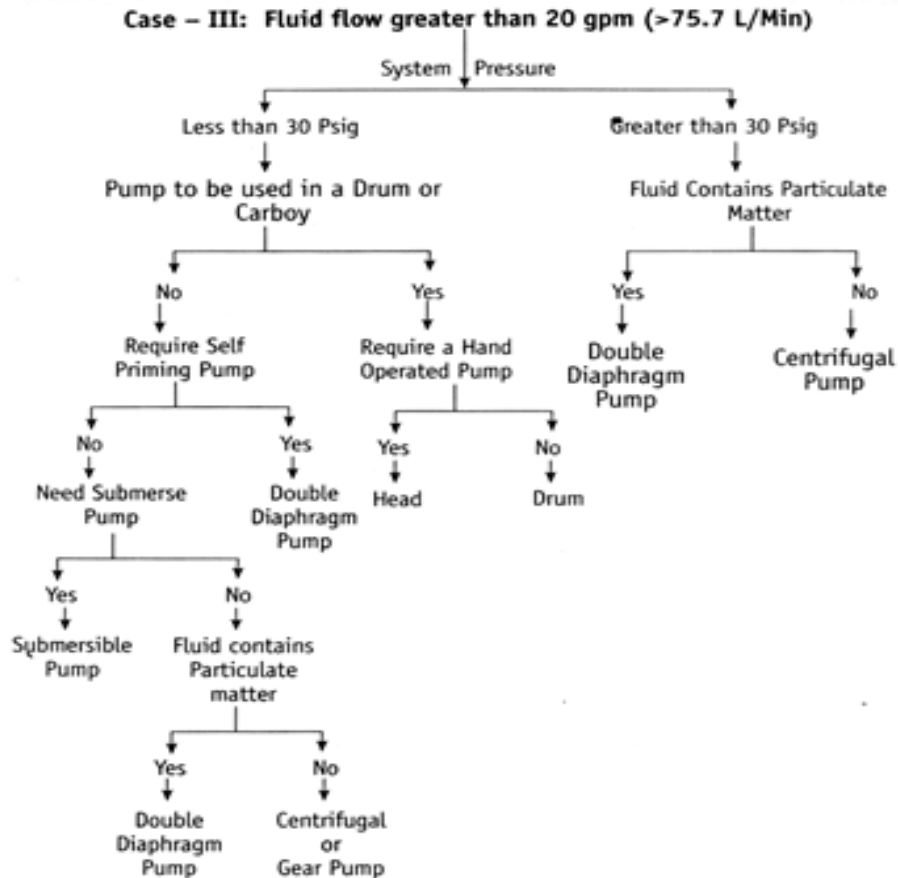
Case – III: Fluid flow greater than 20 gpm (>75.7 L/Min)

System Pressure

Less than 30 Psig

Pump to be used in a Drum or Carboy

No

Require Self Priming Pump

No

Need Submerse Pump

Yes

Submersible Pump

No

Fluid contains Particulate matter

Yes

Double Diaphragm Pump

No

Centrifugal or Gear Pump

Yes

Double Diaphragm Pump

Yes

Require a Hand Operated Pump

Yes

Head

No

Drum

Greater than 30 Psig

Fluid Contains Particulate Matter

Yes

Double Diaphragm Pump

No

Centrifugal Pump